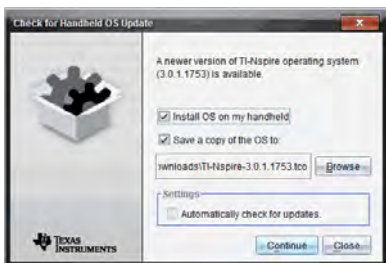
Check for Handheld OS Update

A newer version of TI-Nspire operating system (3.0.1.1753) is available.

Install OS on my handheld

Save a copy of the OS to:

:wnloads\TI-Nspire-3.0.1.1753.tco

Browse

Settings

Automatically check for updates.

TEXAS INSTRUMENTS

Continue

Close